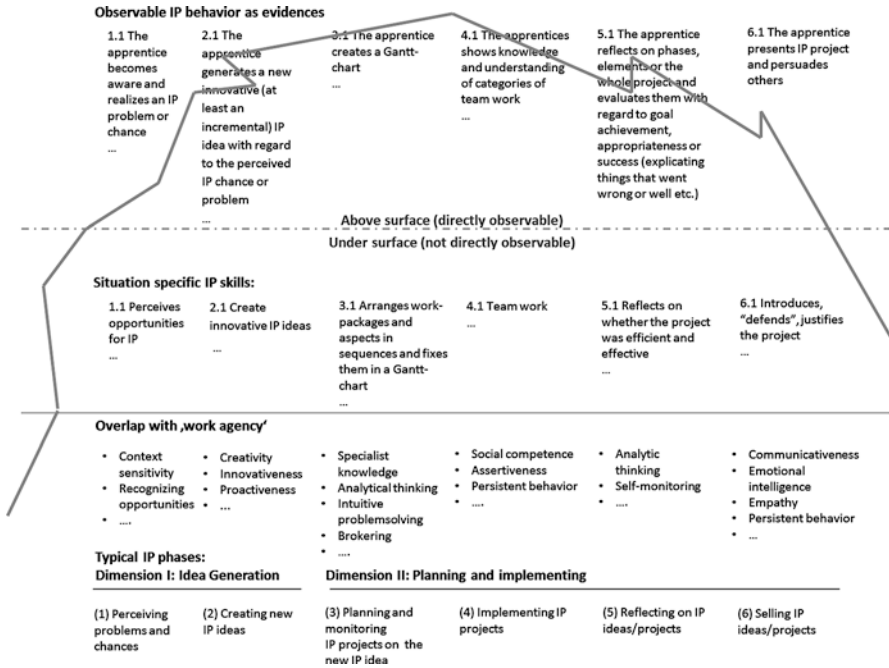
**Observable IP behavior as evidences**

1.1 The apprentice becomes aware and realizes an IP problem or chance
...

2.1 The apprentice generates a new innovative (at least an incremental) IP idea with regard to the perceived IP chance or problem
...

3.1 The apprentice creates a Gantt-chart
...

4.1 The apprentices shows knowledge and understanding of categories of team work
...

5.1 The apprentice reflects on phases, elements or the whole project and evaluates them with regard to goal achievement, appropriateness or success (explicating things that went wrong or well etc.)

6.1 The apprentice presents IP project and persuades others

**Above surface (directly observable)**

**Under surface (not directly observable)**

**Situation specific IP skills:**

1.1 Perceives opportunities for IP
...

2.1 Create innovative IP ideas
...

3.1 Arranges work-packages and aspects in sequences and fixes them in a Gantt-chart
...

4.1 Team work
...

5.1 Reflects on whether the project was efficient and effective
...

6.1 Introduces, "defends", justifies the project
...

**Overlap with ‚work agency'**

- Context sensitivity
- Recognizing opportunities
- ....

- Creativity
- Innovativeness
- Proactiveness
- ...

- Specialist knowledge
- Analytical thinking
- Intuitive problemsolving
- Brokering
- ....

- Social competence
- Assertiveness
- Persistent behavior
- ....

- Analytic thinking
- Self-monitoring
- ....

- Communicativeness
- Emotional intelligence
- Empathy
- Persistent behavior
- ...

**Typical IP phases:**
**Dimension I: Idea Generation**

**Dimension II: Planning and implementing**

(1) Perceiving problems and chances

(2) Creating new IP ideas

(3) Planning and monitoring IP projects on the new IP idea

(4) Implementing IP projects

(5) Reflecting on IP ideas/projects

(6) Selling IP ideas/projects